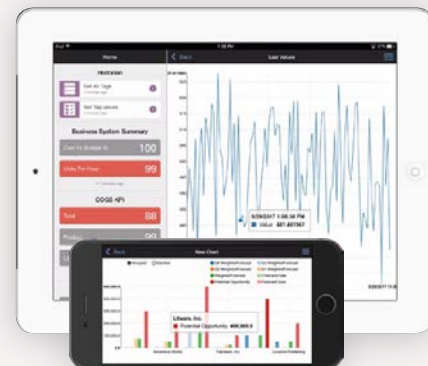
Home

Last Values

Historian

Get All Tags

Get Tag values

Business System Summary

Cost to Budget %

100

Units Per Hour

99

COGS KPI

Total

88

5/29/2017 1:08:38 PM

Value: 881.651567

New Chart

Lituus, Inc.

Potential Opportunity: 400,000.0